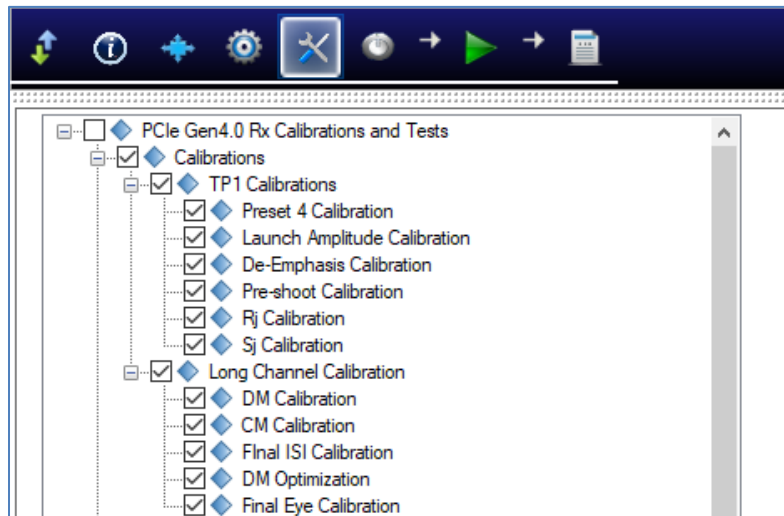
PCIe Gen4.0 Rx Calibrations and Tests
Calibrations
TP1 Calibrations
Preset 4 Calibration
Launch Amplitude Calibration
De-Emphasis Calibration
Pre-shoot Calibration
Rj Calibration
Sj Calibration
Long Channel Calibration
DM Calibration
CM Calibration
FInal ISI Calibration
DM Optimization
Final Eye Calibration